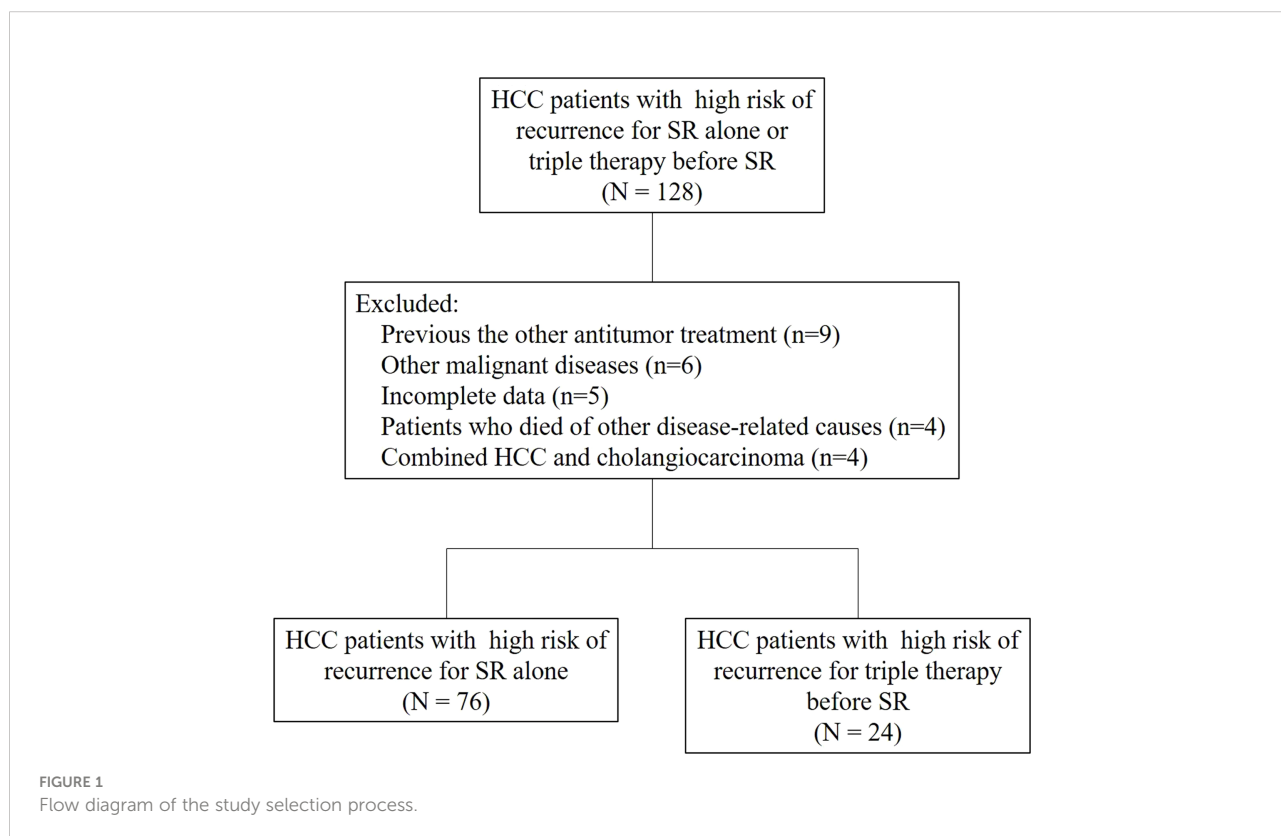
HCC patients with high risk of recurrence for SR alone or triple therapy before SR
(N = 128)

Excluded:
Previous the other antitumor treatment (n=9)
Other malignant diseases (n=6)
Incomplete data (n=5)
Patients who died of other disease-related causes (n=4)
Combined HCC and cholangiocarcinoma (n=4)

HCC patients with high risk of recurrence for SR alone
(N = 76)

HCC patients with high risk of recurrence for triple therapy before SR
(N = 24)

FIGURE 1
Flow diagram of the study selection process.